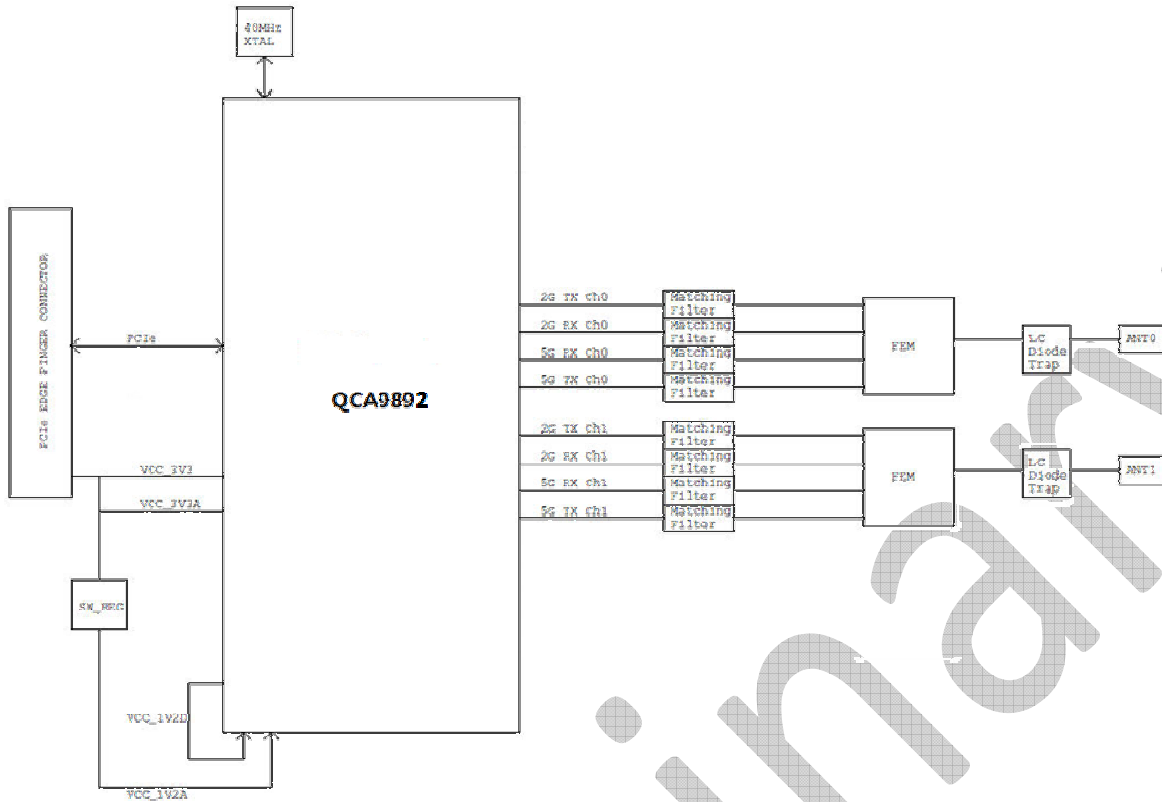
40MHz XTAL

PCIe EDGE FINGER CONNECTOR

PCIe

QCA9892

VCC_3V3

VCC_3V3A

SW_REG

VCC_1V2D

VCC_1V2A

2G TX Ch0
2G RX Ch0
5G RX Ch0
5G TX Ch0

Matching Filter
Matching Filter
Matching Filter
Matching Filter

FEM

LC Diode Trap

ANT0

2G TX Ch1
2G RX Ch1
5G RX Ch1
5G TX Ch1

Matching Filter
Matching Filter
Matching Filter
Matching Filter

FEM

LC Diode Trap

ANT1